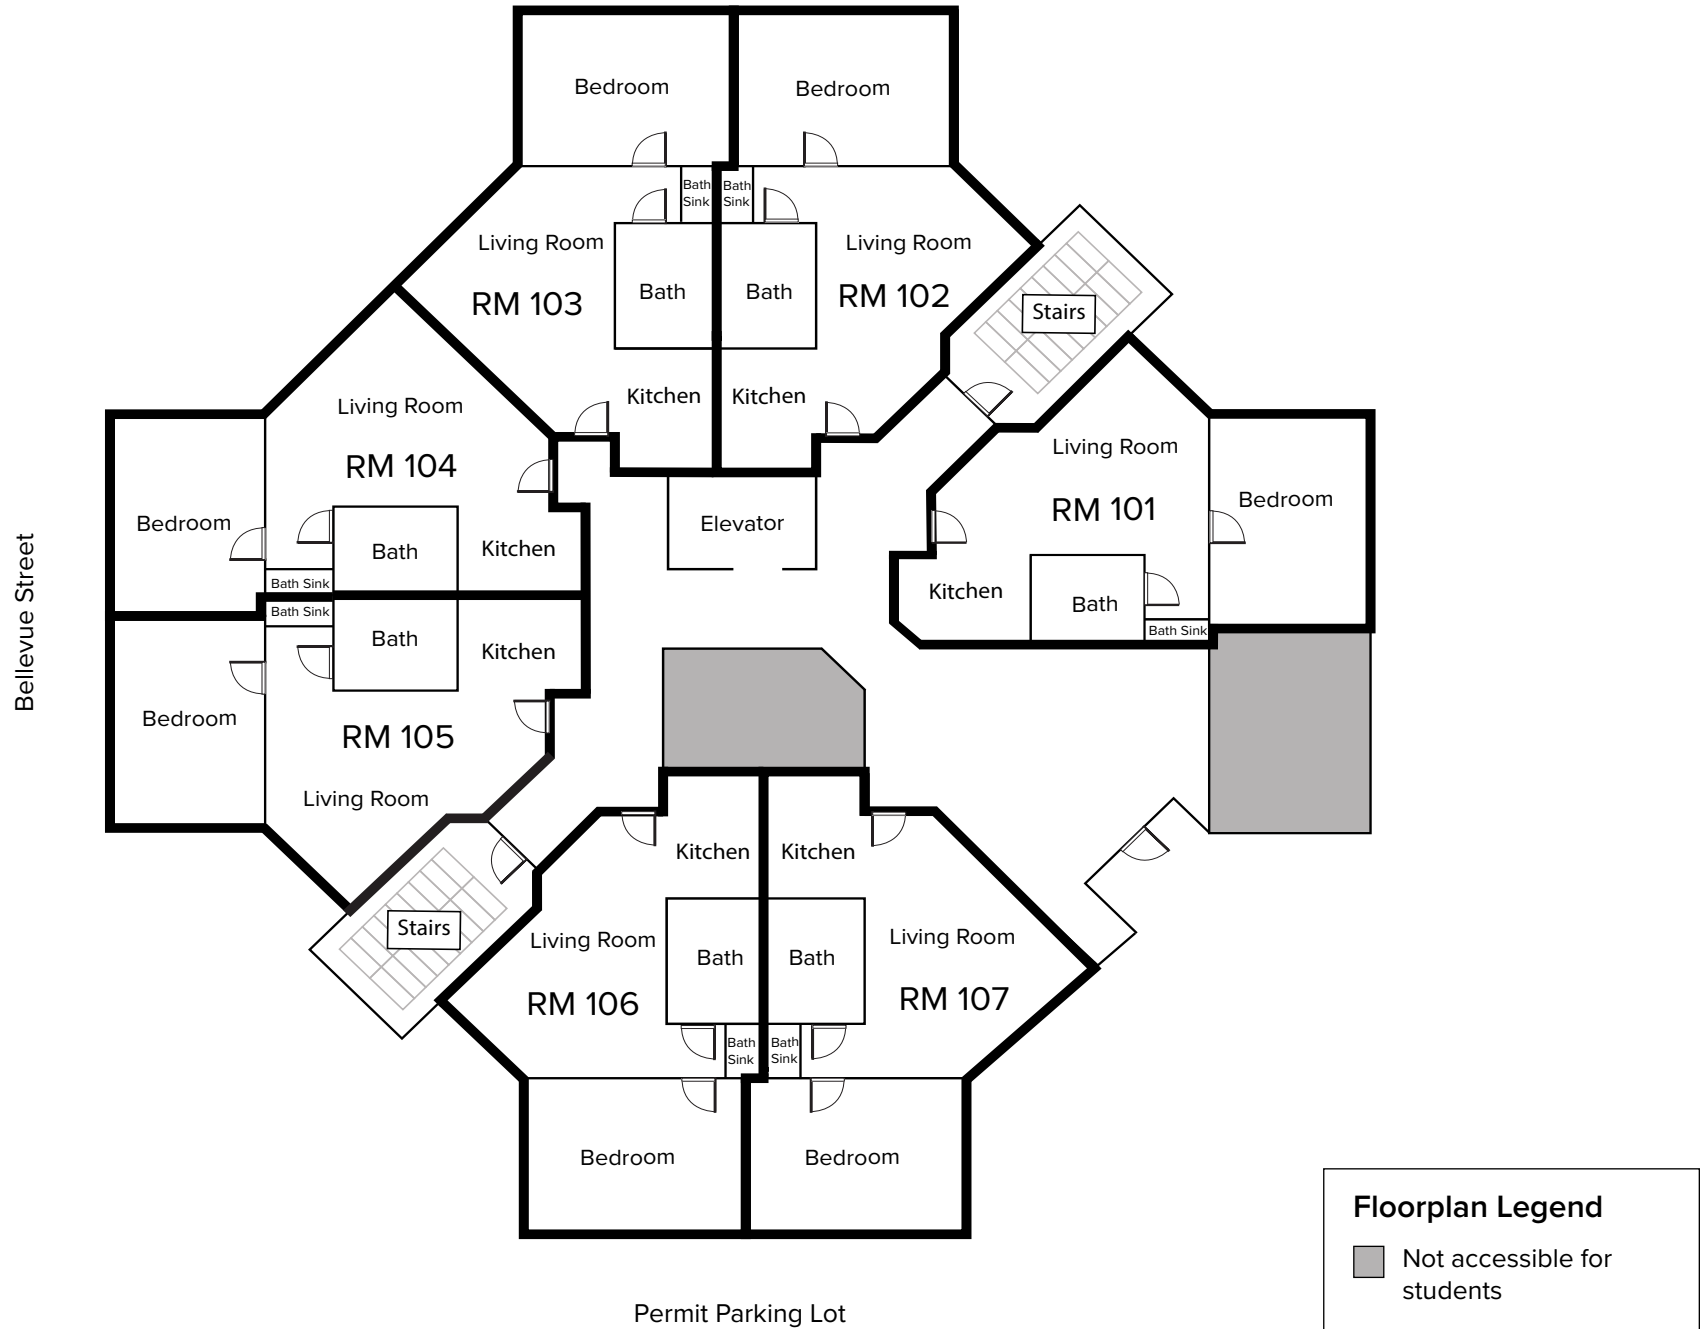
Bedroom

Bedroom

Bath Sink

Bath Sink

Living Room

Living Room

RM 103

Bath

Bath

RM 102

Stairs

Kitchen

Kitchen

Living Room

RM 104

Bedroom

Bath

Kitchen

Bath Sink

Bath Sink

Bath

Kitchen

Bedroom

RM 105

Living Room

Elevator

Living Room

RM 101

Bedroom

Kitchen

Bath

Bath Sink

Kitchen

Kitchen

Stairs

Living Room

Bath

Bath

Living Room

RM 106

RM 107

Bath Sink

Bath Sink

Bedroom

Bedroom

Bellevue Street

Permit Parking Lot

Floorplan Legend

Not accessible for students